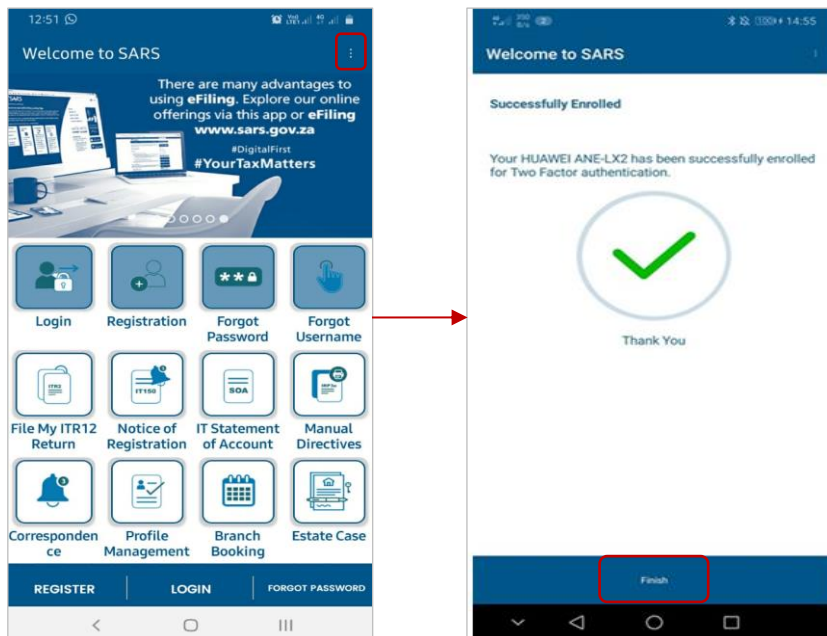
12:51

Welcome to SARS

There are many advantages to using eFiling. Explore our online offerings via this app or eFiling www.sars.gov.za

#DigitalFirst
#YourTaxMatters

Login

Registration

Forgot Password

Forgot Username

ITR12

File My ITR12 Return

IT150

Notice of Registration

SOA

IT Statement of Account

Manual Directives

Correspondence

Profile Management

Branch Booking

Estate Case

REGISTER

LOGIN

FORGOT PASSWORD

14:55

Welcome to SARS

Successfully Enrolled

Your HUAWEI ANE-LX2 has been successfully enrolled for Two Factor authentication.

Thank You

Finish